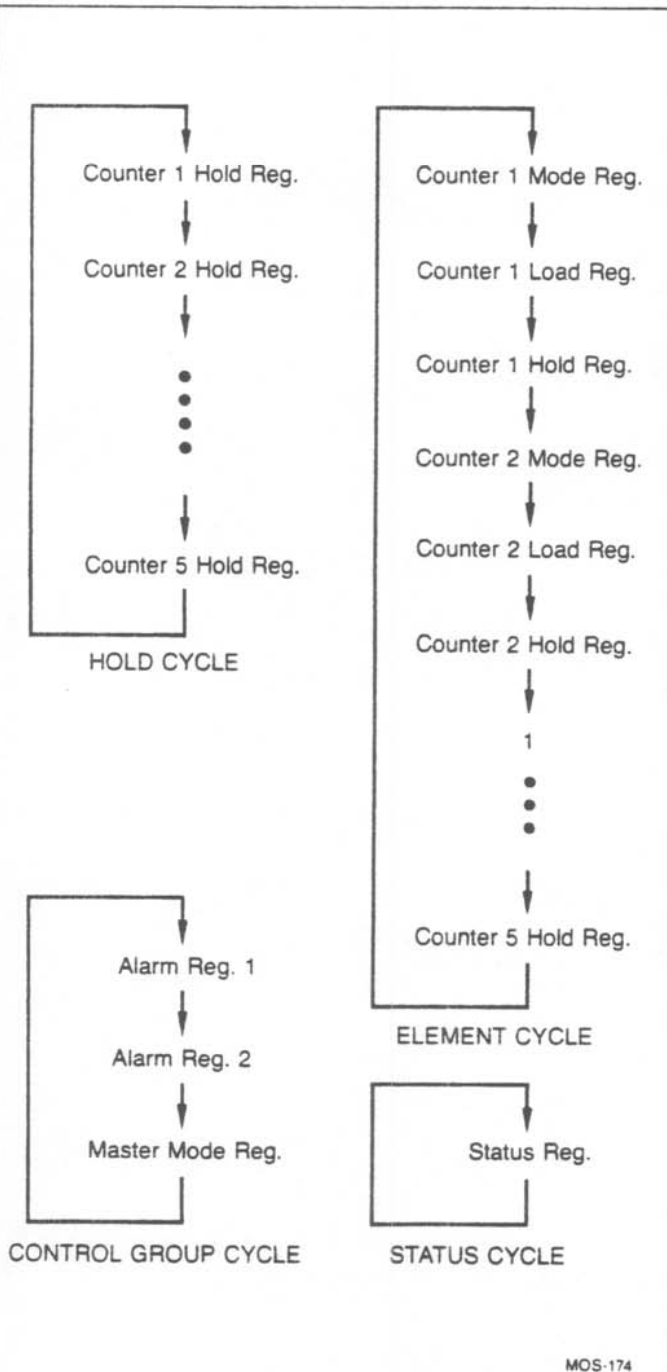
Counter 1 Hold Reg.

Counter 2 Hold Reg.

Counter 5 Hold Reg.

HOLD CYCLE

Counter 1 Mode Reg.

Counter 1 Load Reg.

Counter 1 Hold Reg.

Counter 2 Mode Reg.

Counter 2 Load Reg.

Counter 2 Hold Reg.

1

Counter 5 Hold Reg.

ELEMENT CYCLE

Alarm Reg. 1

Alarm Reg. 2

Master Mode Reg.

CONTROL GROUP CYCLE

Status Reg.

STATUS CYCLE

MOS-174